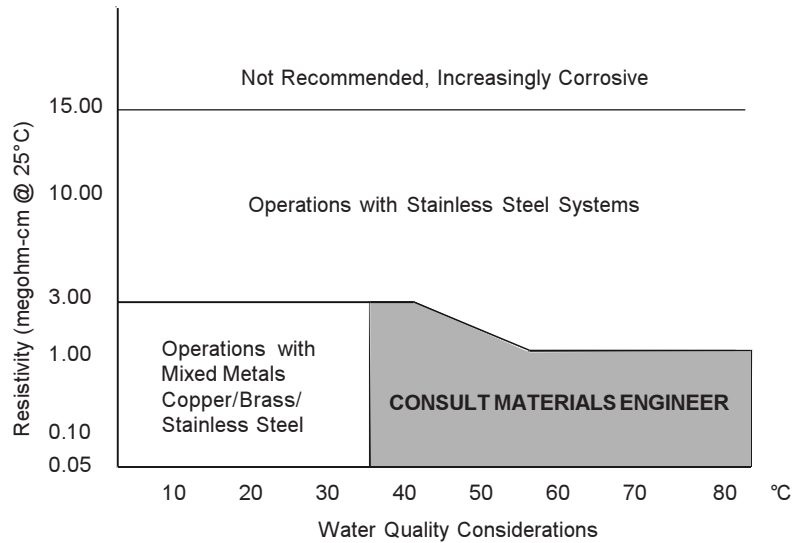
Not Recommended, Increasingly Corrosive

15.00

10.00

Operations with Stainless Steel Systems

3.00

1.00

0.10

0.05

Resistivity (megohm-cm @ 25°C)

Operations with Mixed Metals Copper/Brass/ Stainless Steel

CONSULT MATERIALS ENGINEER

10 20 30 40 50 60 70 80 ℃

Water Quality Considerations